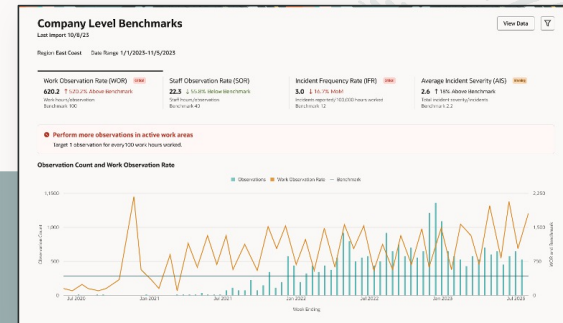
Company Level Benchmarks
Last import 10/8/25

View Data

Region East Coast  Date Range 1/1/2025-11/5/2025

Work Observation Rate (WOR) Critical
620.2 ↑ 520.2% Above Benchmark
Work hours/observation
Benchmark 100

Staff Observation Rate (SOR)
22.3 ↘ 55.8% Below Benchmark
Staff hours/observation
Benchmark 43

Incident Frequency Rate (IFR) Critical
3.0 ↓ 16.7% Maki
Incidents reported/100,000 hours worked
Benchmark 12

Average Incident Severity (AIS) Elevated
2.6 ↑ 18% Above Benchmark
Total incident severity/incidents
Benchmark 2.2

Perform more observations in active work areas
Target 1 observation for every 100 work hours worked.

Observation Count and Work Observation Rate

Observations  Work Observation Rate  Benchmark

1,500
1,000
500
0

Observation Count

2,250
1,500
750
0

WOR and Benchmark

Jul 2020  Jan 2021  Jul 2021  Jan 2022  Jul 2022  Jan 2023  Jul 2023

Week Ending